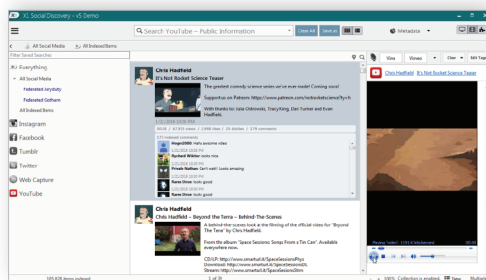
X1 Social Discovery - v5 Demo

Search YouTube - Public Information

Clear All Save as

Metadata

All Social Media All Indexed Items

Filter Saved Searches

Everything

All Social Media

Federated Jerybaby

Federated Gotham

All Indexed Items

Instagram

Facebook

Tumblr

Twitter

Web Capture

YouTube

Chris Hadfield

It's Not Rocket Science Teaser

The greatest comedy science series we've ever made! Coming soon!

Support us on Patreon: https://www.patreon.com/sciencebitchescience

With thanks to: Julie Grimmett, Tracy King, Dan Turner and Kevin Hadfield.

00:16 | 67,915 views | 2,998 likes | 25 dislikes | 175 comments

171 Indexed comments

Haggs2000 Hello awesome video

Ryrland Winter looks nice

Private Nathan Can't wait! Looks amazing

Rama Shaw looks good

Rama Shaw looks good

Chris Hadfield

Chris Hadfield – Beyond the Terra – Behind-The-Scenes

A behind-the-scenes look at the filming of the official video for "Beyond The Terra" by Chris Hadfield.

From the album "Space Sessions: Songs From a Tin Can". Available everywhere now.

CD/LP: http://www.smarturl.it/SpaceSessionsPhys
Download: http://www.smarturl.it/SpaceSessionsDL
Stream: http://www.smarturl.it/SpaceSessionsStrm

View Viewer Filter Edit Tags

Chris Hadfield It's Not Rocket Science Teaser

00:16

105,828 items indexed

1 of 35

100% Collection is enabled

View Multiple